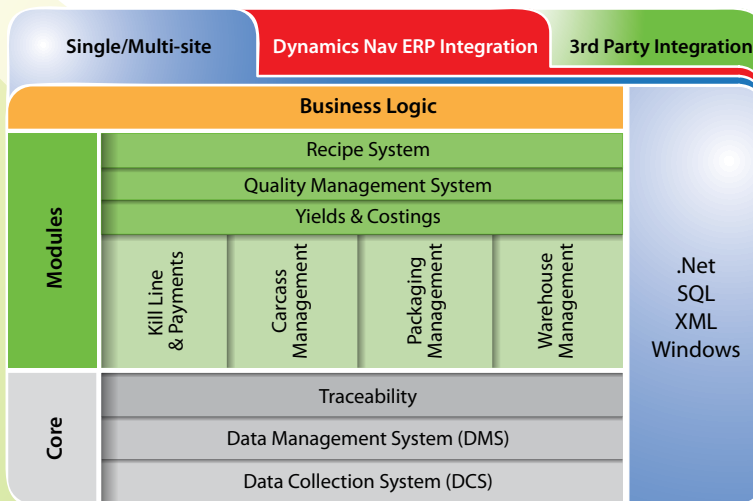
Single/Multi-site

Dynamics Nav ERP Integration

3rd Party Integration

Business Logic

Modules

Recipe System

Quality Management System

Yields & Costings

Kill Line & Payments

Carcass Management

Packaging Management

Warehouse Management

.Net
SQL
XML
Windows

Core

Traceability

Data Management System (DMS)

Data Collection System (DCS)